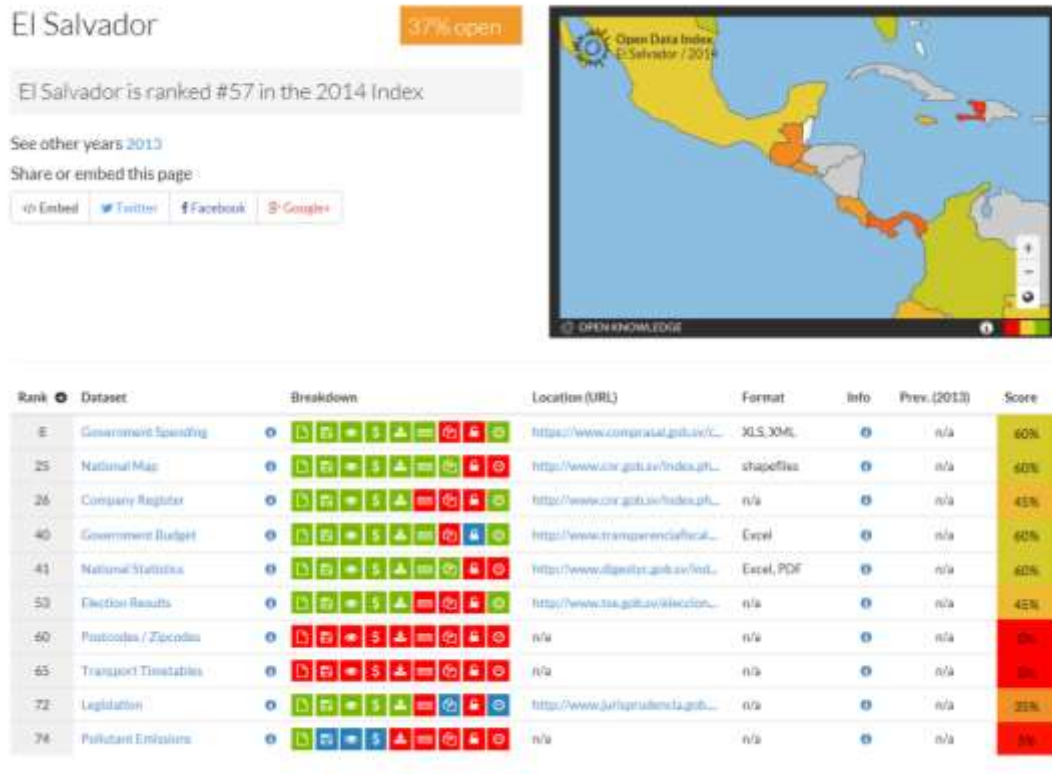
El Salvador

37% open

El Salvador is ranked #57 in the 2014 Index

See other years 2013

Share or embed this page

</> Embed | Twitter | Facebook | Google+

Open Data Index
El Salvador / 2014

OPEN KNOWLEDGE

| Rank | Dataset | | Breakdown | Location (URL) | Format | Info | Prev. (2013) | Score |
|---|---|---|---|---|---|---|---|---|
| 8 | Government Spending | | | https://www.comprasal.gob.sv/c... | XLS, XML | | n/a | 60% |
| 25 | National Map | | | http://www.cnr.gob.sv/index.ph... | shapefiles | | n/a | 60% |
| 26 | Company Register | | | http://www.cnr.gob.sv/index.ph... | n/a | | n/a | 45% |
| 40 | Government Budget | | | http://www.transparenciafiscal... | Excel | | n/a | 60% |
| 41 | National Statistics | | | http://www.digestyc.gob.sv/ind... | Excel, PDF | | n/a | 60% |
| 53 | Election Results | | | http://www.tse.gob.sv/eleccion... | n/a | | n/a | 45% |
| 60 | Postcodes / Zipcodes | | | n/a | n/a | | n/a | 0% |
| 65 | Transport Timetables | | | n/a | n/a | | n/a | 0% |
| 72 | Legislation | | | http://www.jurisprudencia.gob.... | n/a | | n/a | 35% |
| 74 | Pollutant Emissions | | | n/a | n/a | | n/a | 5% |